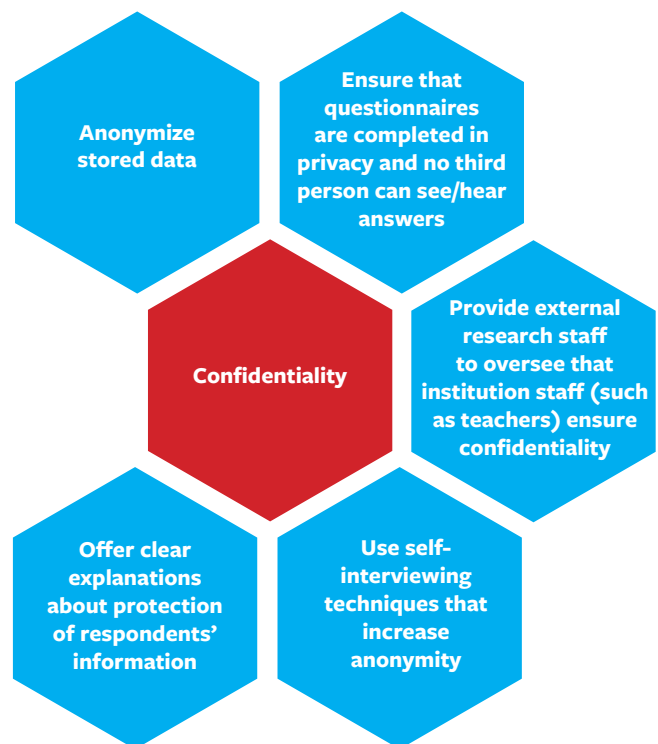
Anonymize stored data

Ensure that questionnaires are completed in privacy and no third person can see/hear answers

Confidentiality

Provide external research staff to oversee that institution staff (such as teachers) ensure confidentiality

Offer clear explanations about protection of respondents' information

Use self-interviewing techniques that increase anonymity